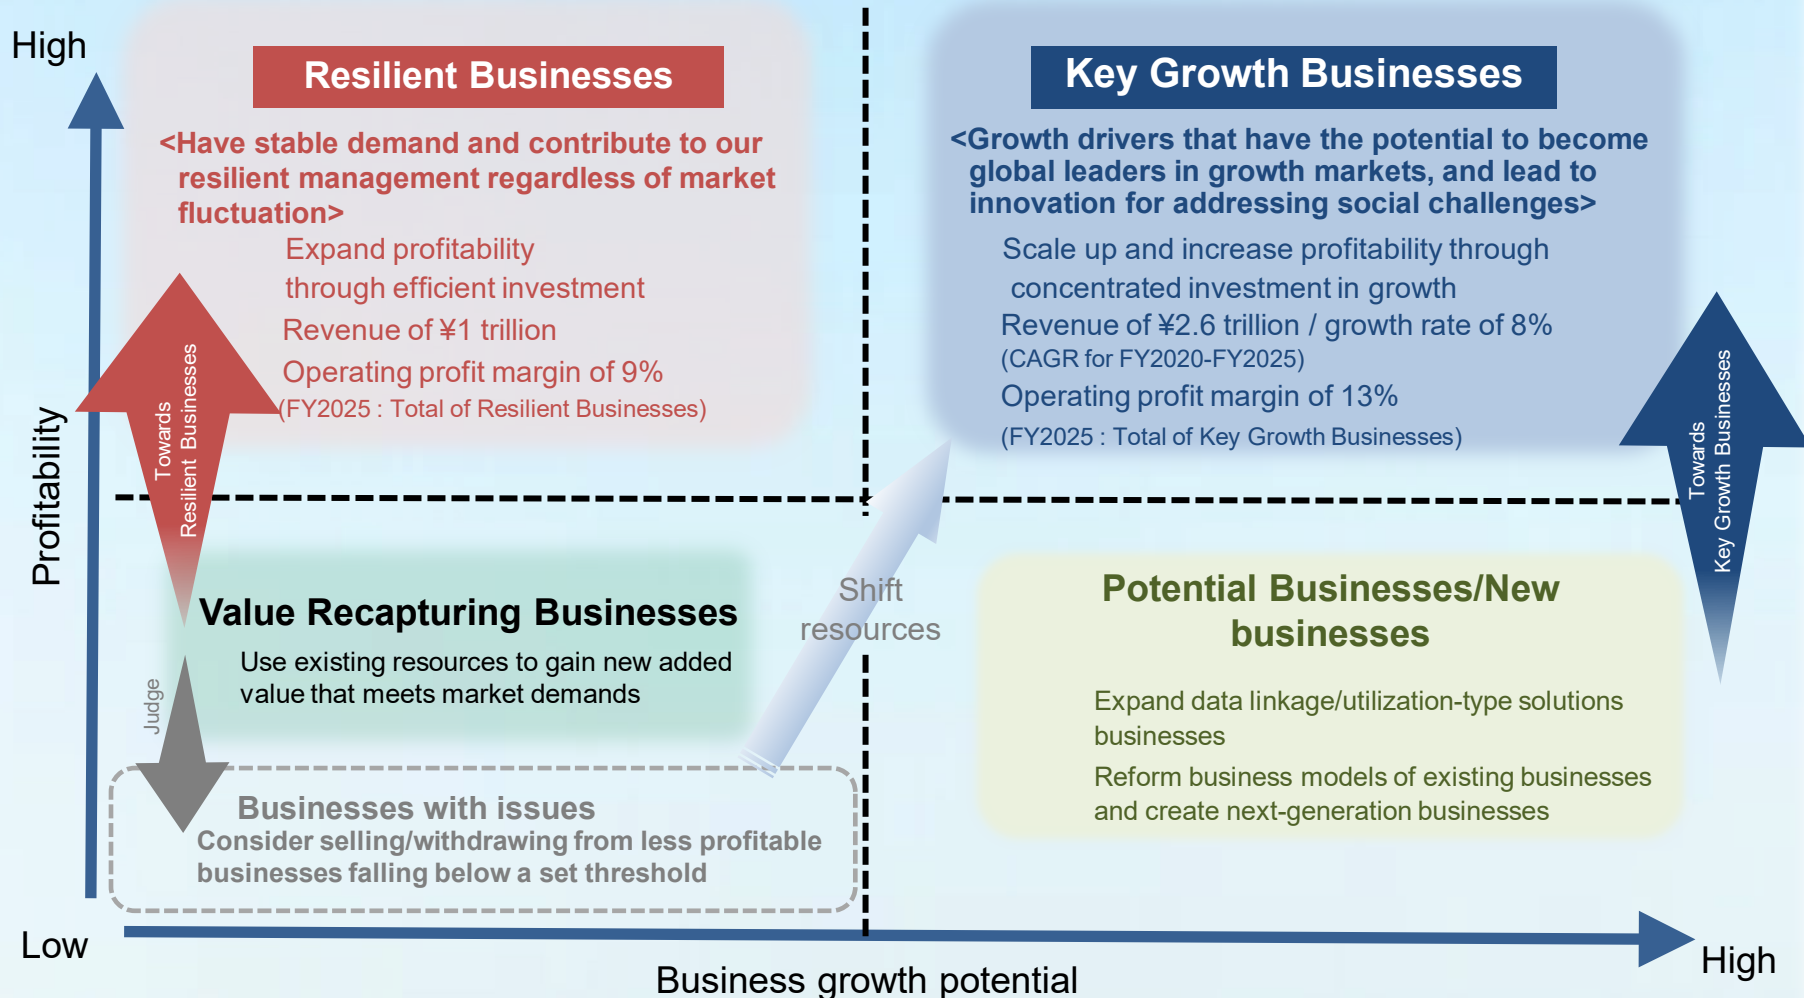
High

Profitability

Low

Resilient Businesses

<Have stable demand and contribute to our resilient management regardless of market fluctuation>

Expand profitability through efficient investment

Revenue of ¥1 trillion

Operating profit margin of 9%

(FY2025 : Total of Resilient Businesses)

Towards Resilient Businesses

Key Growth Businesses

<Growth drivers that have the potential to become global leaders in growth markets, and lead to innovation for addressing social challenges>

Scale up and increase profitability through concentrated investment in growth

Revenue of ¥2.6 trillion / growth rate of 8%

(CAGR for FY2020-FY2025)

Operating profit margin of 13%

(FY2025 : Total of Key Growth Businesses)

Towards Key Growth Businesses

Value Recapturing Businesses

Use existing resources to gain new added value that meets market demands

Judge

Shift resources

Businesses with issues

Consider selling/withdrawing from less profitable businesses falling below a set threshold

Potential Businesses/New businesses

Expand data linkage/utilization-type solutions businesses

Reform business models of existing businesses and create next-generation businesses

Business growth potential

High